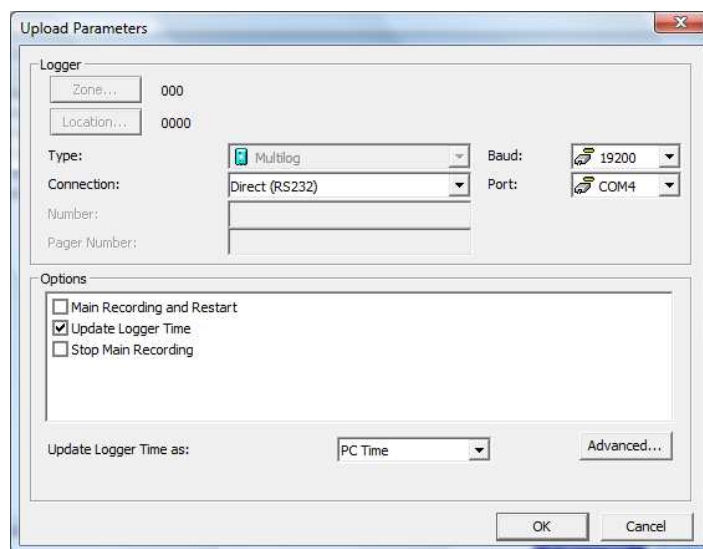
Upload Parameters

Logger

Zone... 000

Location... 0000

Type: Multilog

Baud: 19200

Connection: Direct (RS232)

Port: COM4

Number:

Pager Number:

Options

Main Recording and Restart

Update Logger Time

Stop Main Recording

Update Logger Time as: PC Time

Advanced...

OK

Cancel